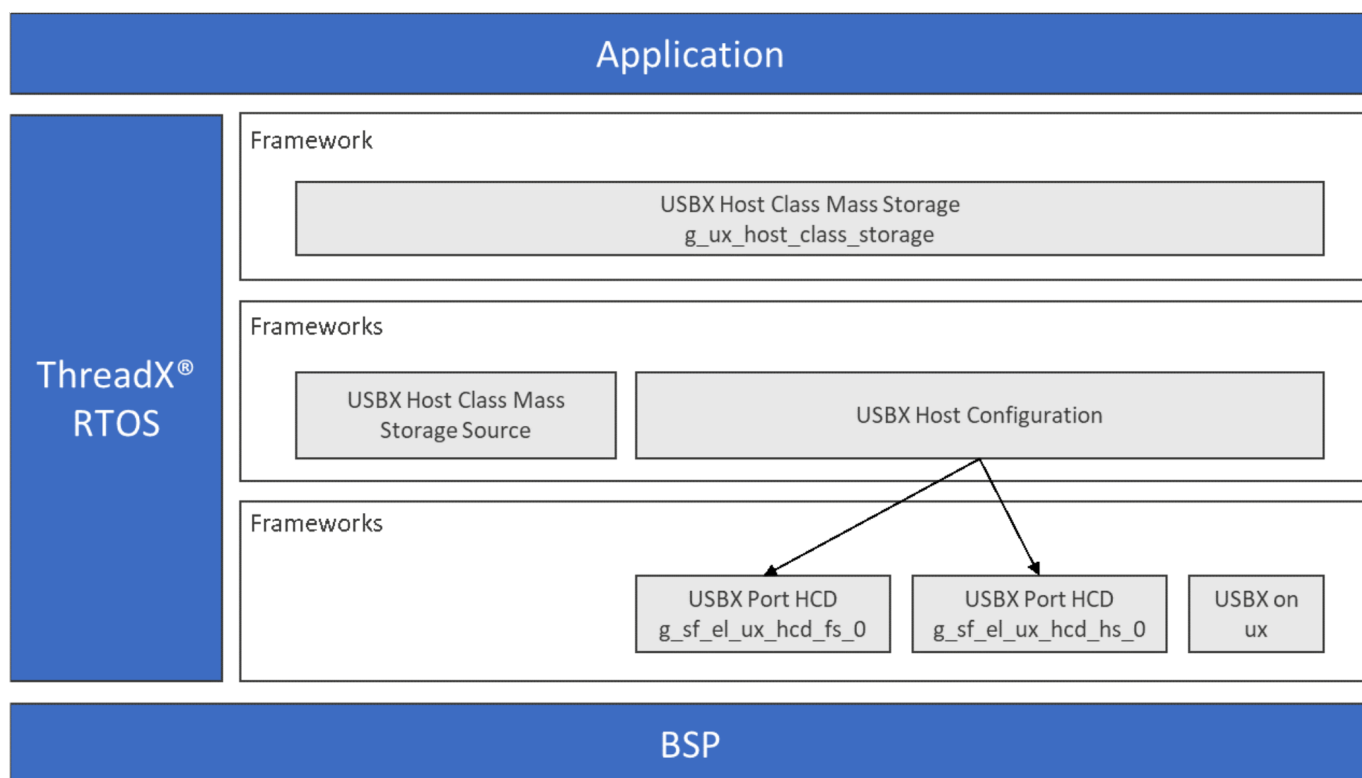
Application

ThreadX®
RTOS

Framework

USBX Host Class Mass Storage
g_ux_host_class_storage

Frameworks

USBX Host Class Mass Storage Source

USBX Host Configuration

Frameworks

USBX Port HCD
g_sf_el_ux_hcd_fs_0

USBX Port HCD
g_sf_el_ux_hcd_hs_0

USBX on ux

BSP